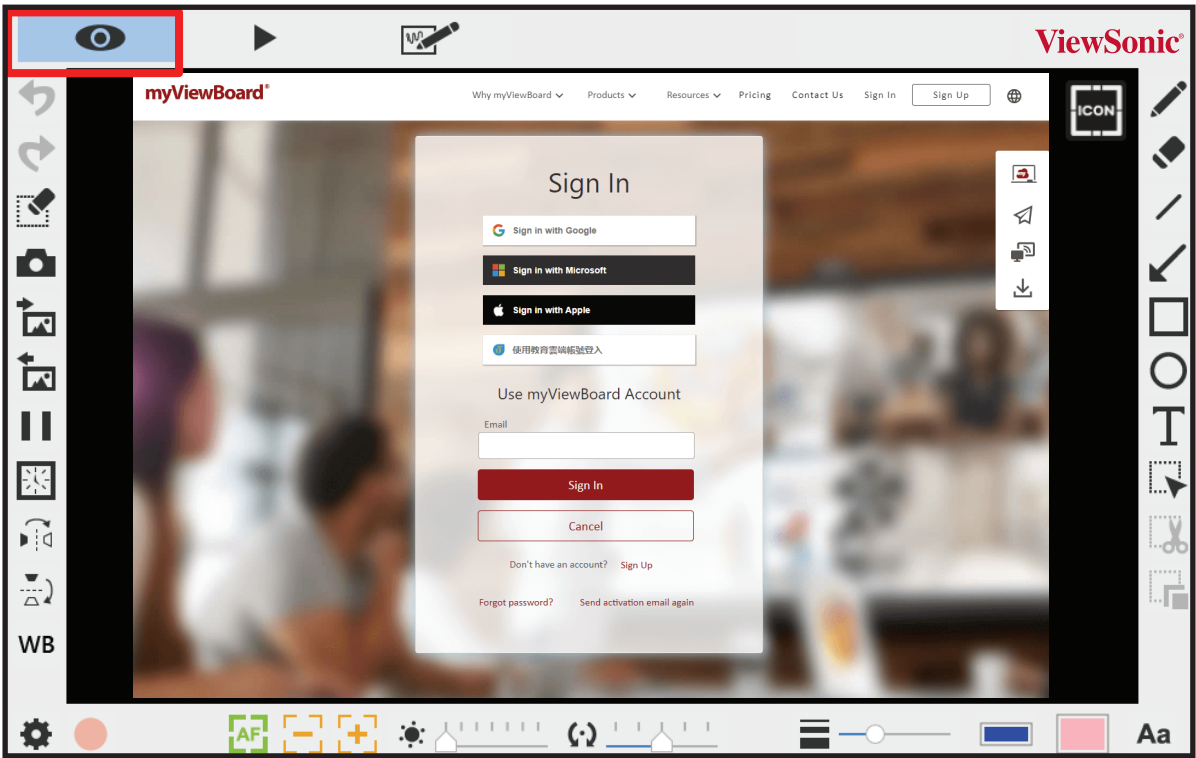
ViewSonic®

myViewBoard®

Why myViewBoard Products Resources Pricing Contact Us Sign In Sign Up

ICON

Sign In

Sign in with Google

Sign in with Microsoft

Sign in with Apple

使用教育雲端帳號登入

Use myViewBoard Account

Email

Sign In

Cancel

Don't have an account? Sign Up

Forgot password? Send activation email again

WB

AF

Aa